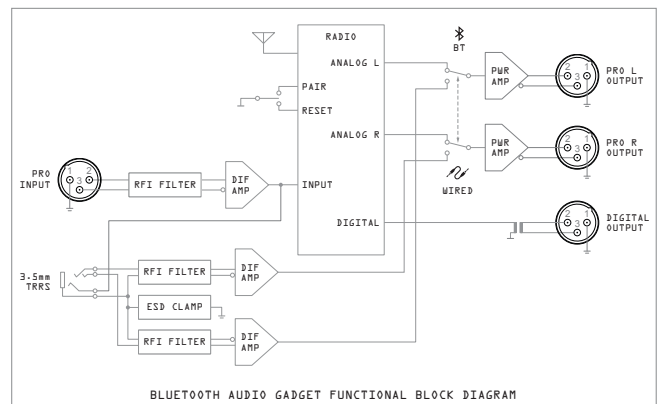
RADIO

ANALOG L

PAIR

RESET

ANALOG R

INPUT

DIGITAL

BT

WIRED

PWR AMP

PWR AMP

PRO L OUTPUT

PRO R OUTPUT

DIGITAL OUTPUT

PRO INPUT

RFI FILTER

DIF AMP

3.5mm TRRS

RFI FILTER

DIF AMP

ESD CLAMP

RFI FILTER

DIF AMP

2 1 3

2 1 3

2 1 3

2 1 3

BLUETOOTH AUDIO GADGET FUNCTIONAL BLOCK DIAGRAM